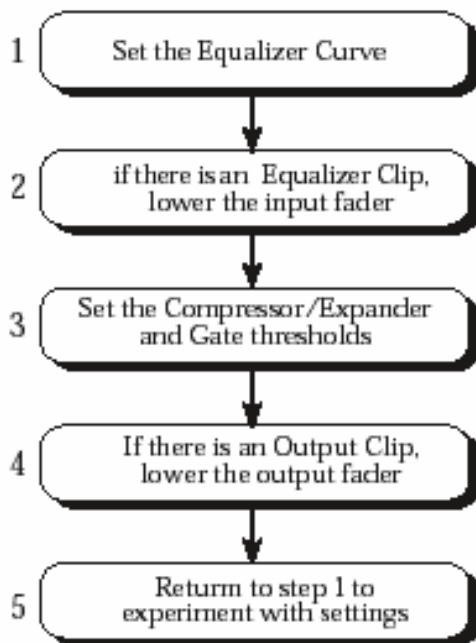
1
Set the Equalizer Curve

2
if there is an Equalizer Clip, lower the input fader

3
Set the Compressor/Expander and Gate thresholds

4
If there is an Output Clip, lower the output fader

5
Return to step 1 to experiment with settings